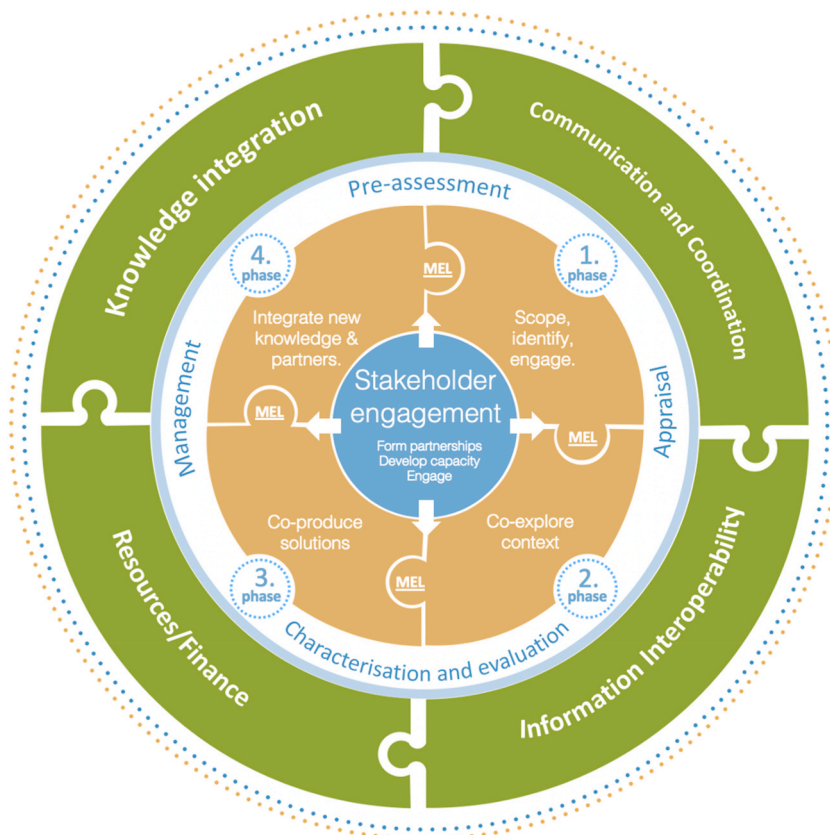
Knowledge integration

Communication and Coordination

Resources/Finance

Information Interoperability

Pre-assessment

Appraisal

Characterisation and evaluation

Management

4. phase

Integrate new knowledge & partners.

1. phase

Scope, identify, engage.

MEL

MEL

MEL

MEL

Stakeholder engagement

Form partnerships
Develop capacity
Engage

Co-produce solutions

Co-explore context

3. phase

2. phase